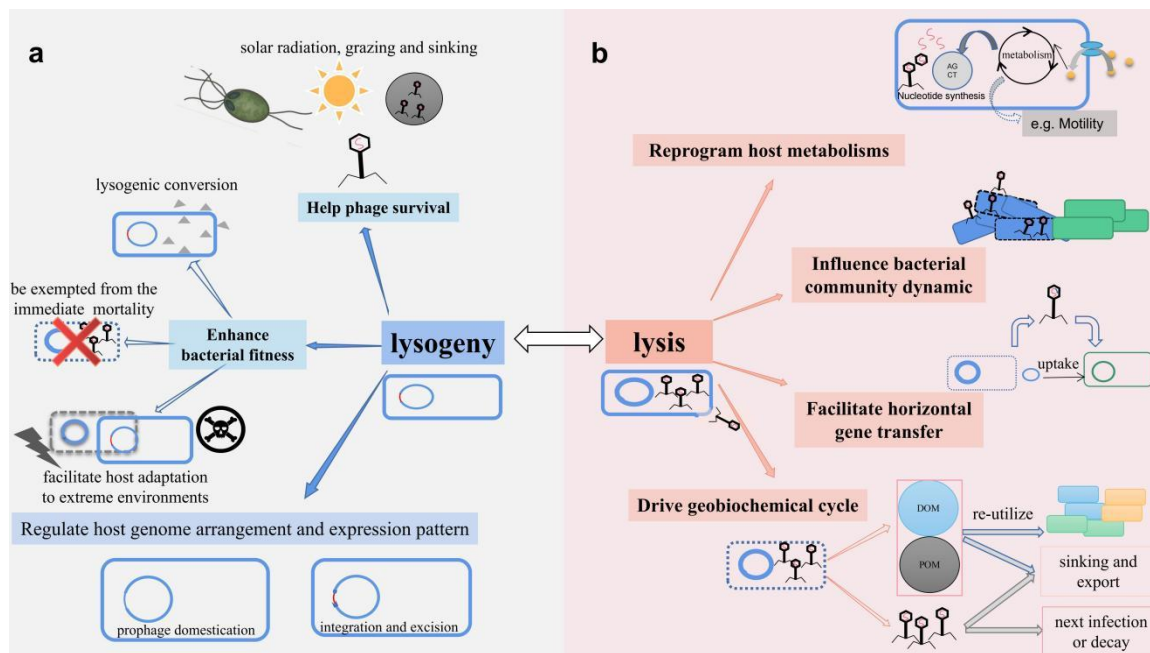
a

solar radiation, grazing and sinking

Help phage survival

lysogenic conversion

be exempted from the immediate mortality

Enhance bacterial fitness

lysogeny

facilitate host adaptation to extreme environments

Regulate host genome arrangement and expression pattern

prophage domestication

integration and excision

b

AG CT

Nucleotide synthesis

metabolism

e.g. Motility

Reprogram host metabolisms

Influence bacterial community dynamic

lysis

uptake

Facilitate horizontal gene transfer

Drive geobiochemical cycle

DOM

POM

re-utilize

sinking and export

next infection or decay